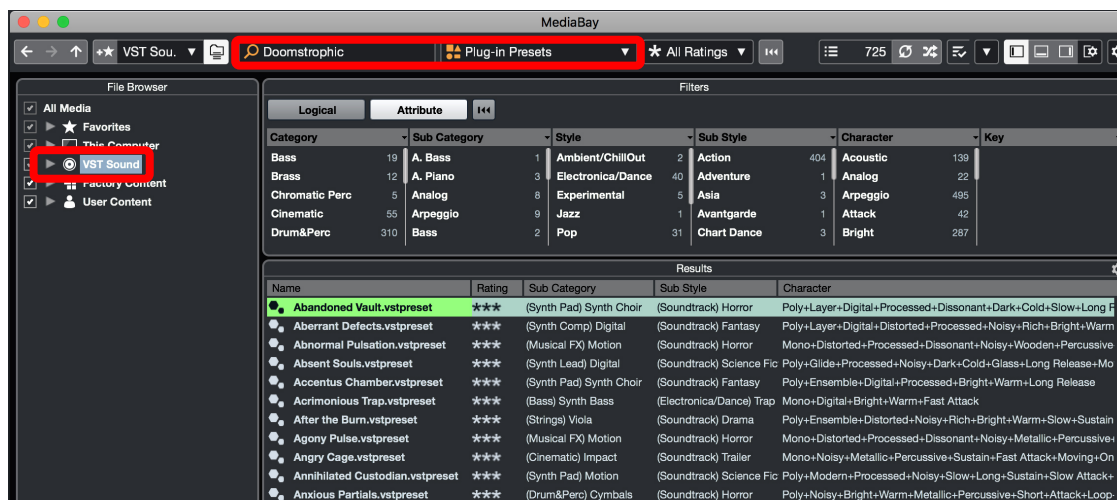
MediaBay

VST Sou. Doomstrophic Plug-in Presets All Ratings 725

File Browser

All Media
Favorites
This Computer
VST Sound
Factory Content
User Content

Filters

Logical Attribute

| Category | | Sub Category | | Style | | Sub Style | | Character | | Key |
|---|---|---|---|---|---|---|---|---|---|---|
| Bass | 19 | A. Bass | 1 | Ambient/ChillOut | 2 | Action | 404 | Acoustic | 139 | |
| Brass | 12 | A. Piano | 3 | Electronica/Dance | 40 | Adventure | 1 | Analog | 22 | |
| Chromatic Perc | 5 | Analog | 8 | Experimental | 5 | Asia | 3 | Arpeggio | 495 | |
| Cinematic | 55 | Arpeggio | 9 | Jazz | 1 | Avantgarde | 1 | Attack | 42 | |
| Drum&Perc | 310 | Bass | 2 | Pop | 31 | Chart Dance | 3 | Bright | 287 | |

Results

| Name | Rating | Sub Category | Sub Style | Character |
|---|---|---|---|---|
| Abandoned Vault.vstpreset | ★★★ | (Synth Pad) Synth Choir | (Soundtrack) Horror | Poly+Layer+Digital+Processed+Dissonant+Dark+Cold+Slow+Long F |
| Aberrant Defects.vstpreset | ★★★ | (Synth Comp) Digital | (Soundtrack) Fantasy | Poly+Layer+Digital+Distorted+Processed+Noisy+Rich+Bright+Warm |
| Abnormal Pulsation.vstpreset | ★★★ | (Musical FX) Motion | (Soundtrack) Horror | Mono+Distorted+Processed+Dissonant+Noisy+Wooden+Percussive |
| Absent Souls.vstpreset | ★★★ | (Synth Lead) Digital | (Soundtrack) Science Fic | Poly+Glide+Processed+Noisy+Dark+Cold+Glass+Long Release+Mo |
| Accentus Chamber.vstpreset | ★★★ | (Synth Pad) Synth Choir | (Soundtrack) Fantasy | Poly+Ensemble+Digital+Processed+Bright+Warm+Long Release |
| Acrimonious Trap.vstpreset | ★★★ | (Bass) Synth Bass | (Electronica/Dance) Trap | Mono+Digital+Bright+Warm+Fast Attack |
| After the Burn.vstpreset | ★★★ | (Strings) Viola | (Soundtrack) Drama | Poly+Ensemble+Distorted+Noisy+Rich+Bright+Warm+Slow+Sustain |
| Agony Pulse.vstpreset | ★★★ | (Musical FX) Motion | (Soundtrack) Horror | Mono+Distorted+Processed+Dissonant+Noisy+Metallic+Percussive+ |
| Angry Cage.vstpreset | ★★★ | (Cinematic) Impact | (Soundtrack) Trailer | Mono+Noisy+Metallic+Percussive+Sustain+Fast Attack+Moving+On |
| Annihilated Custodian.vstpreset | ★★★ | (Synth Pad) Motion | (Soundtrack) Science Fic | Poly+Modern+Processed+Noisy+Slow+Long+Sustain+Slow Attack+ |
| Anxious Partials.vstpreset | ★★★ | (Drum&Perc) Cymbals | (Soundtrack) Horror | Poly+Noisy+Bright+Warm+Metallic+Percussive+Short+Attack+Loop+ |